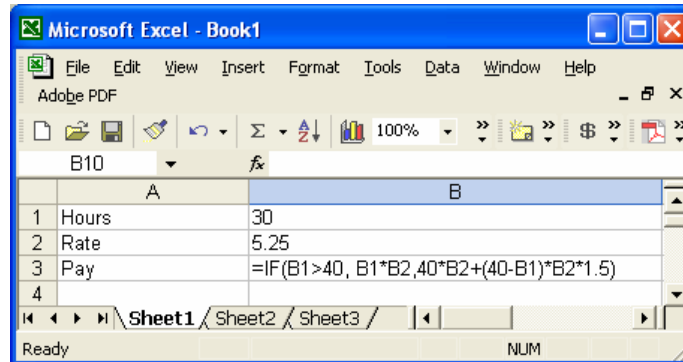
Microsoft Excel - Book1

File Edit View Insert Format Tools Data Window Help
Adobe PDF

100%

B10 fx

| | A | B |
|---|---|---|
| 1 | Hours | 30 |
| 2 | Rate | 5.25 |
| 3 | Pay | =IF(B1>40, B1*B2,40*B2+(40-B1)*B2*1.5) |
| 4 | | |

Sheet1 Sheet2 Sheet3

Ready NUM